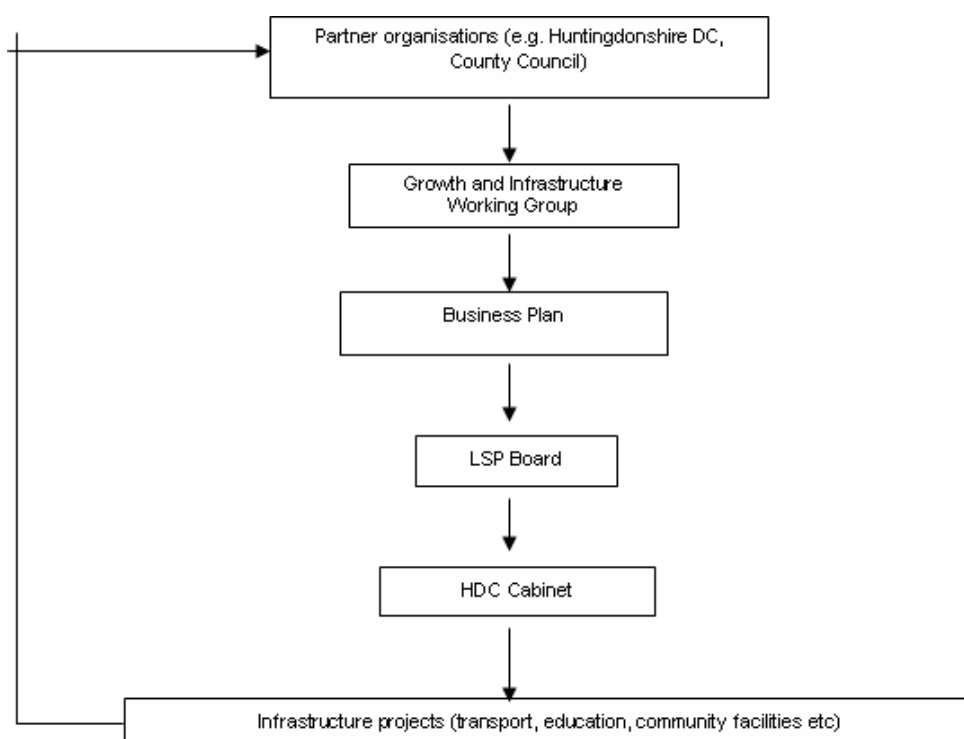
Partner organisations (e.g. Huntingdonshire DC, County Council)

Growth and Infrastructure Working Group

Business Plan

LSP Board

HDC Cabinet

Infrastructure projects (transport, education, community facilities etc)